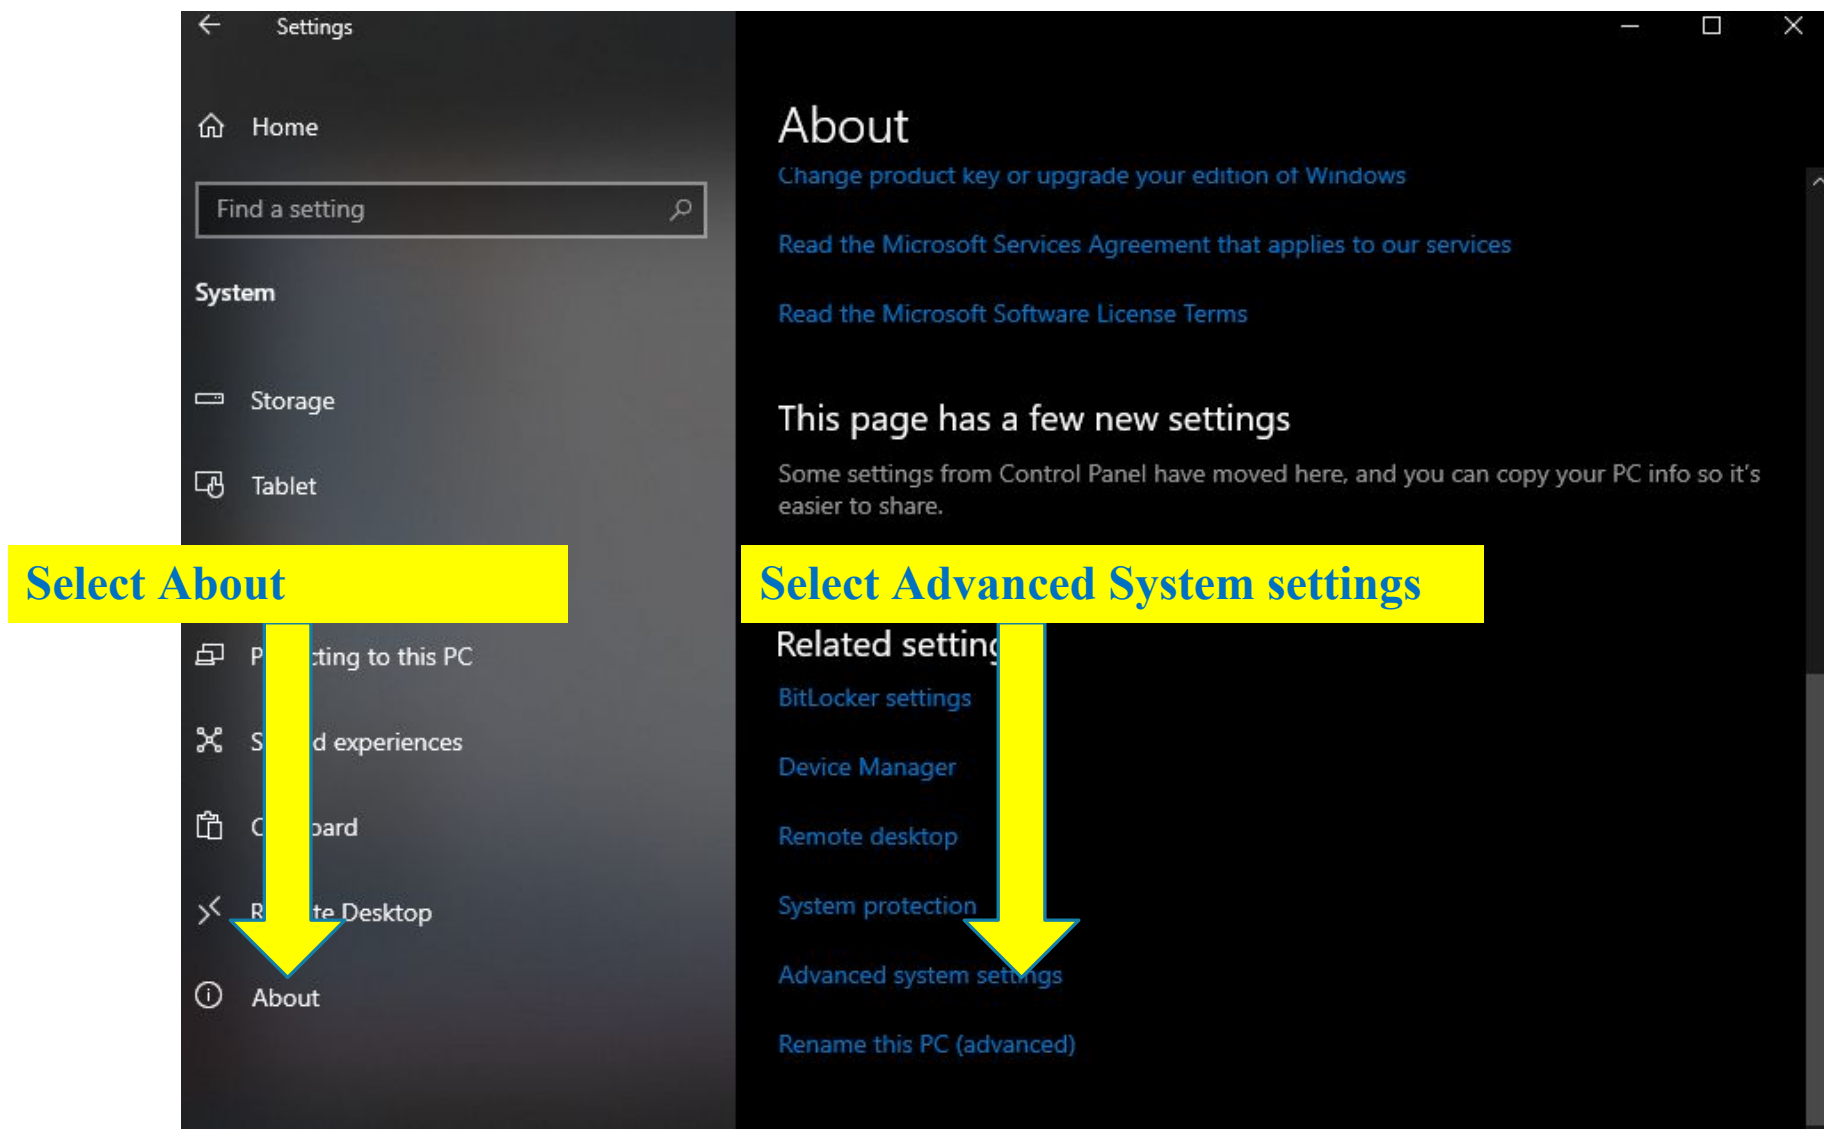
Settings

Home

Find a setting

System

Storage

Tablet

Select About

P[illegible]ting to this PC

S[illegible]d experiences

C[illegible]oard

R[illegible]te Desktop

About

About

Change product key or upgrade your edition of Windows

Read the Microsoft Services Agreement that applies to our services

Read the Microsoft Software License Terms

This page has a few new settings

Some settings from Control Panel have moved here, and you can copy your PC info so it's easier to share.

Select Advanced System settings

Related settin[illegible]

BitLocker settings

Device Manager

Remote desktop

System protection

Advanced system settings

Rename this PC (advanced)